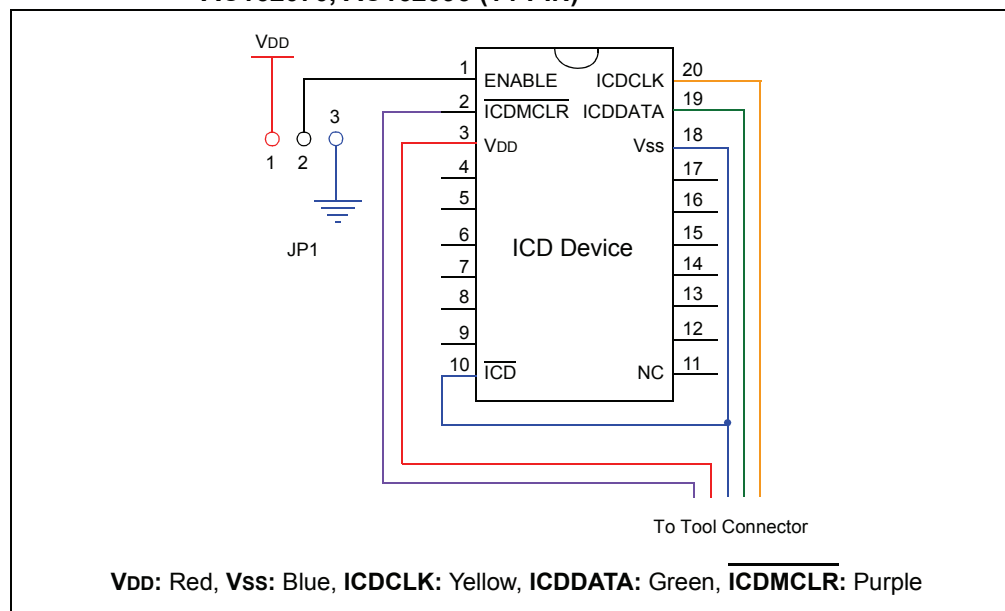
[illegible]

VDD

1 2 3

JP1

1 ENABLE
2 $\overline{ICDMCLR}$
3 VDD
4
5
6
7
8
9
10 $\overline{ICD}$

ICDCLK 20
ICDDATA 19
Vss 18
17
16
15
14
13
12
NC 11

ICD Device

To Tool Connector

**VDD:** Red, **VSS:** Blue, **ICDCLK:** Yellow, **ICDDATA:** Green, **$\overline{ICDMCLR}$:** Purple